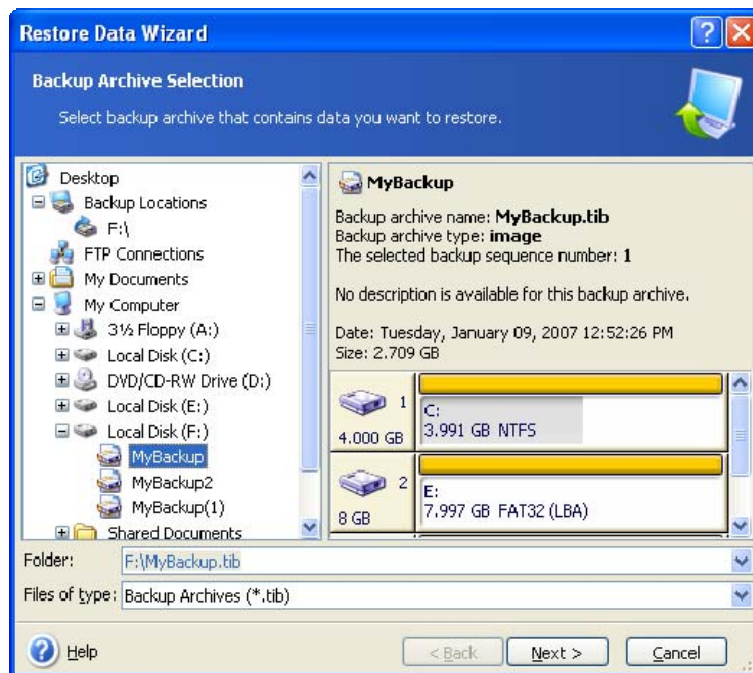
Restore Data Wizard

Backup Archive Selection

Select backup archive that contains data you want to restore.

Desktop
Backup Locations
F:\
FTP Connections
My Documents
My Computer
3½ Floppy (A:)
Local Disk (C:)
DVD/CD-RW Drive (D:)
Local Disk (E:)
Local Disk (F:)
MyBackup
MyBackup2
MyBackup(1)
Shared Documents

MyBackup

Backup archive name: **MyBackup.tib**
Backup archive type: **image**
The selected backup sequence number: **1**

No description is available for this backup archive.

Date: Tuesday, January 09, 2007 12:52:26 PM
Size: 2.709 GB

1
4.000 GB
C:
3.991 GB NTFS

2
8 GB
E:
7.997 GB FAT32 (LBA)

Folder: F:\MyBackup.tib

Files of type: Backup Archives (*.tib)

Help

< Back
Next >
Cancel